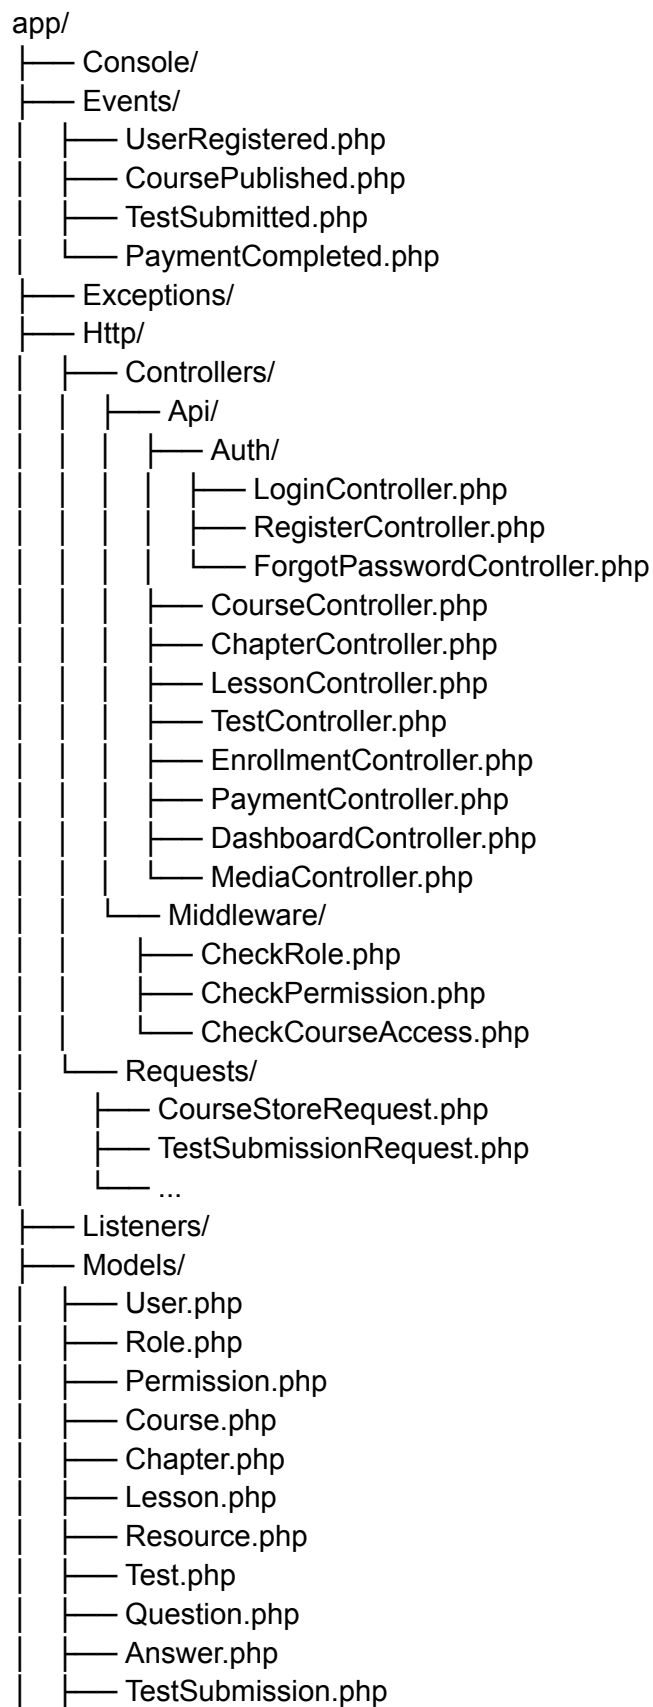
app/
├── Console/
├── Events/
│   ├── UserRegistered.php
│   ├── CoursePublished.php
│   ├── TestSubmitted.php
│   └── PaymentCompleted.php
├── Exceptions/
├── Http/
│   ├── Controllers/
│   │   ├── Api/
│   │   │   ├── Auth/
│   │   │   │   ├── LoginController.php
│   │   │   │   ├── RegisterController.php
│   │   │   │   └── ForgotPasswordController.php
│   │   │   ├── CourseController.php
│   │   │   ├── ChapterController.php
│   │   │   ├── LessonController.php
│   │   │   ├── TestController.php
│   │   │   ├── EnrollmentController.php
│   │   │   ├── PaymentController.php
│   │   │   ├── DashboardController.php
│   │   │   └── MediaController.php
│   │   └── Middleware/
│   │       ├── CheckRole.php
│   │       ├── CheckPermission.php
│   │       └── CheckCourseAccess.php
│   └── Requests/
│       ├── CourseStoreRequest.php
│       ├── TestSubmissionRequest.php
│       └── ...
├── Listeners/
├── Models/
│   ├── User.php
│   ├── Role.php
│   ├── Permission.php
│   ├── Course.php
│   ├── Chapter.php
│   ├── Lesson.php
│   ├── Resource.php
│   ├── Test.php
│   ├── Question.php
│   ├── Answer.php
│   ├── TestSubmission.php